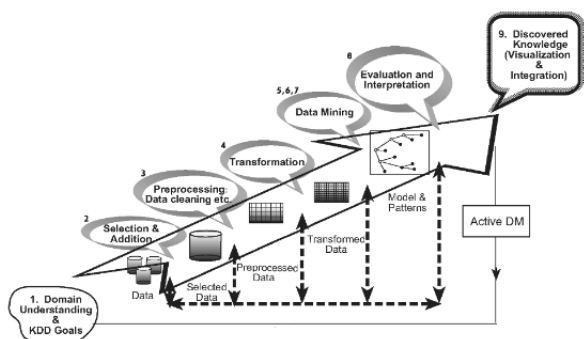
9. Discovered Knowledge (Visualization & Integration)

8
Evaluation and Interpretation

5,6,7
Data Mining

4
Transformation

3
Preprocessing: Data cleaning etc.

2
Selection & Addition

Model & Patterns

Active DM

Transformed Data

Preprocessed Data

Selected Data

Data

1. Domain Understanding & KDD Goals